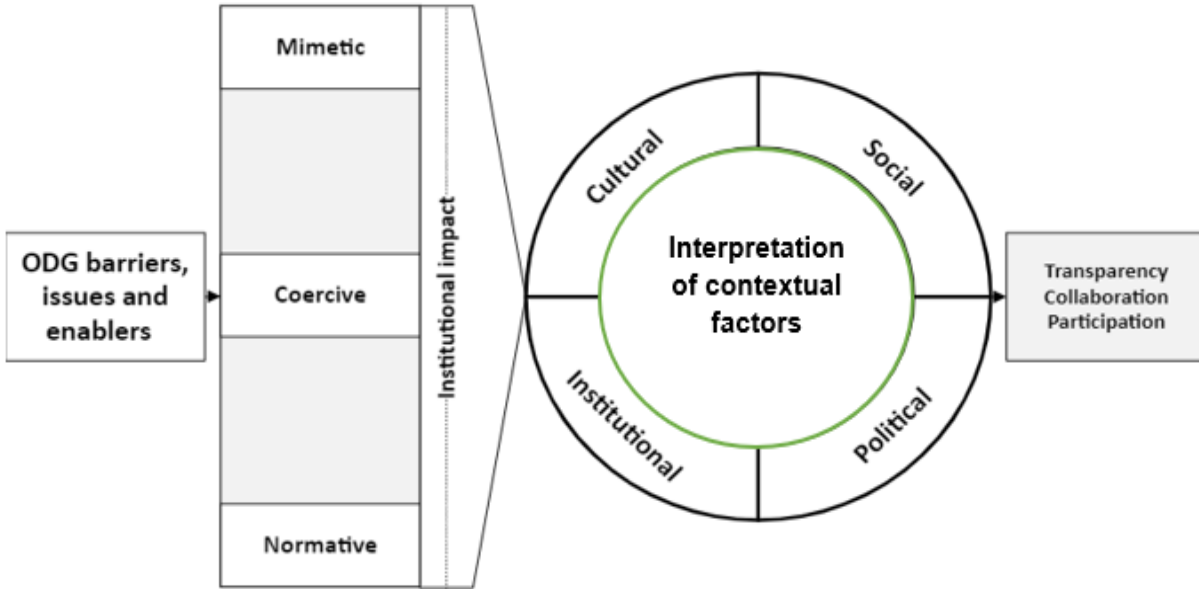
ODG barriers, issues and enablers

Mimetic

Coercive

Normative

Institutional impact

Cultural

Social

Interpretation of contextual factors

Institutional

Political

Transparency
Collaboration
Participation